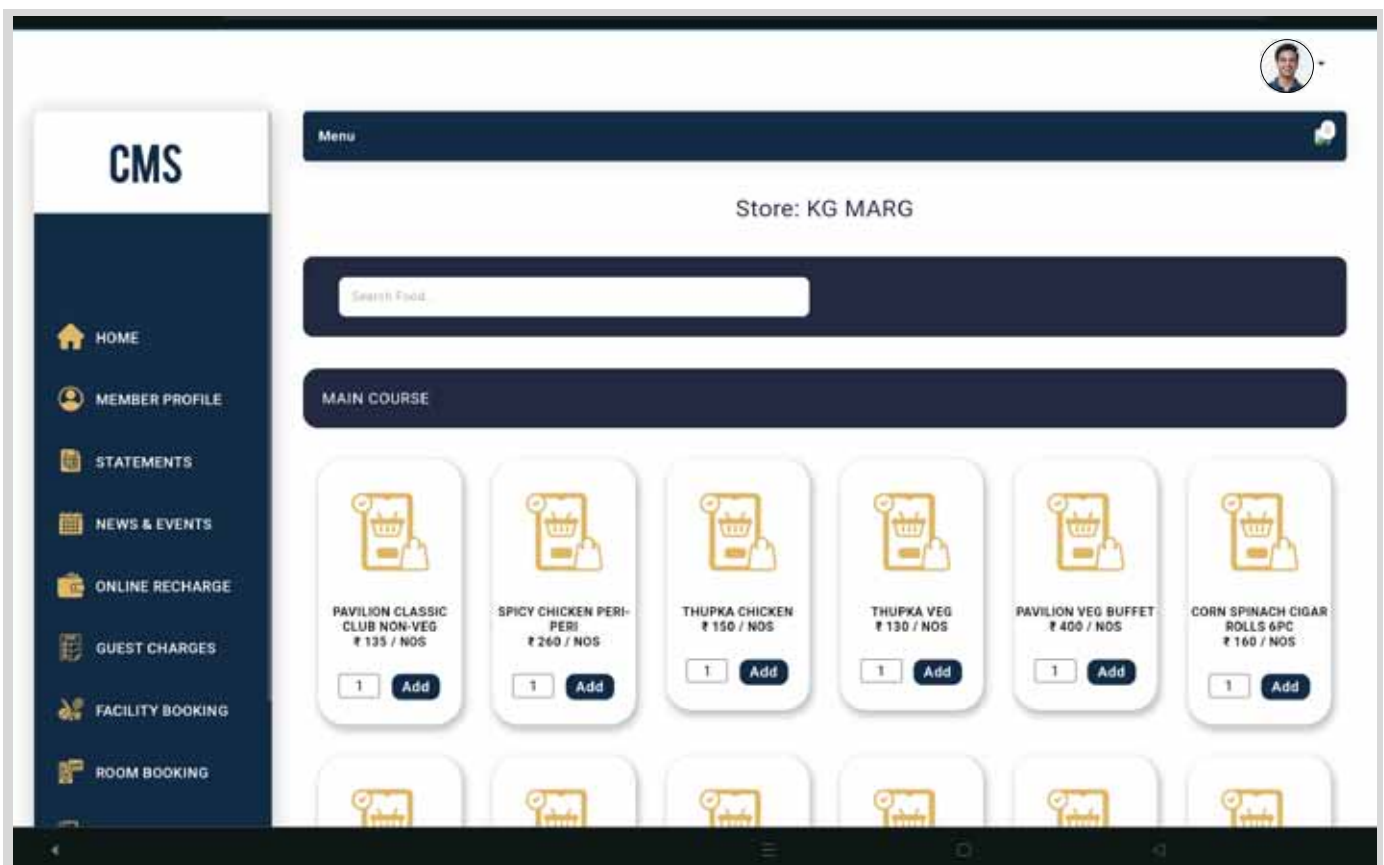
CMS

HOME
MEMBER PROFILE
STATEMENTS
NEWS & EVENTS
ONLINE RECHARGE
GUEST CHARGES
FACILITY BOOKING
ROOM BOOKING

Menu

Store: KG MARG

Search Food...

MAIN COURSE

PAVILION CLASSIC CLUB NON-VEG
₹ 135 / NOS
1 Add

SPICY CHICKEN PERI-PERI
₹ 260 / NOS
1 Add

THUPKA CHICKEN
₹ 150 / NOS
1 Add

THUPKA VEG
₹ 130 / NOS
1 Add

PAVILION VEG BUFFET
₹ 400 / NOS
1 Add

CORN SPINACH CIGAR ROLLS 6PC
₹ 160 / NOS
1 Add